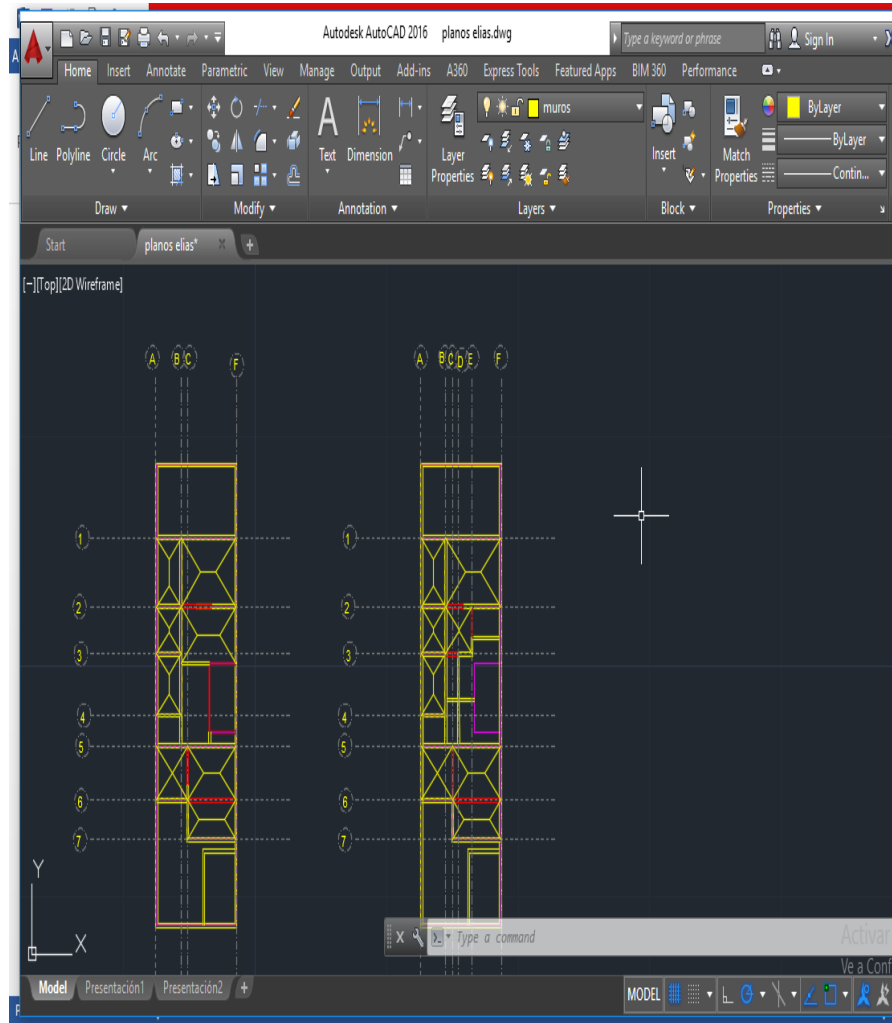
Autodesk AutoCAD 2016 planos elias.dwg

Type a keyword or phrase

Sign In

Home Insert Annotate Parametric View Manage Output Add-ins A360 Express Tools Featured Apps BIM 360 Performance

Line Polyline Circle Arc

Text Dimension

Layer Properties

muros

Insert

Match Properties

ByLayer

ByLayer

Contin...

Draw ▾ Modify ▾ Annotation ▾ Layers ▾ Block ▾ Properties ▾

Start

planos elias*

[−][Top][2D Wireframe]

A B C F

A B C D E F

1
2
3
4
5
6
7

1
2
3
4
5
6
7

Y

X

Type a command

Activar

Ve a Conf

Model Presentación1 Presentación2 +

MODEL